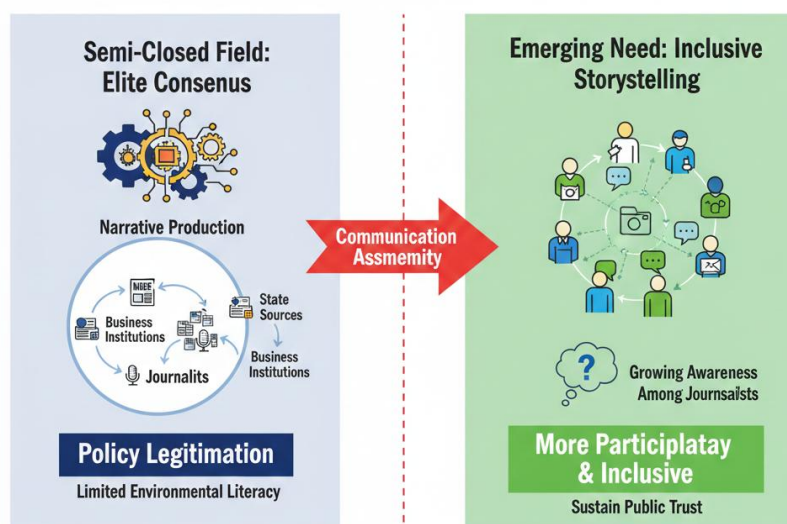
Semi-Closed Field: Elite Consenus

Narrative Production

MBEE

Business Institutions

State Sources

Business Institutions

Journalits

Policy Legitimation

Limited Environmental Literacy

Communication Assmemity

Emerging Need: Inclusive Storystelling

?

Growing Awareness Among Journsaists

More Participlatay & Inclusive

Sustain Public Trust